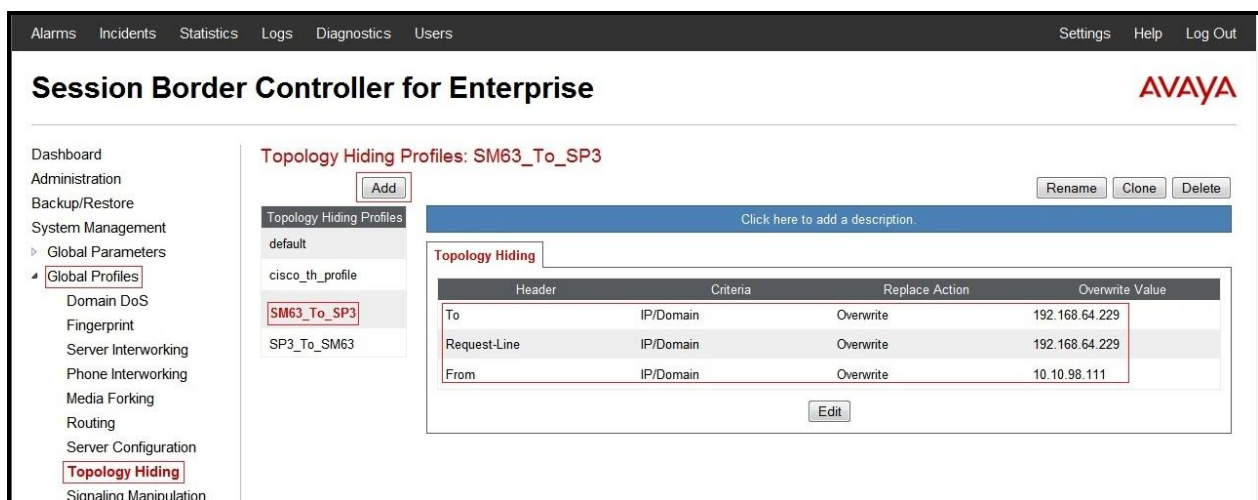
Alarms Incidents Statistics Logs Diagnostics Users Settings Help Log Out

Session Border Controller for Enterprise

AVAYA

Dashboard
Administration
Backup/Restore
System Management
Global Parameters
Global Profiles
Domain DoS
Fingerprint
Server Interworking
Phone Interworking
Media Forking
Routing
Server Configuration
Topology Hiding
Signaling Manipulation

Topology Hiding Profiles: SM63_To_SP3

Add

Rename Clone Delete

Topology Hiding Profiles
default
cisco_th_profile
SM63_To_SP3
SP3_To_SM63

Click here to add a description.

Topology Hiding

| Header | Criteria | Replace Action | Overwrite Value |
|---|---|---|---|
| To | IP/Domain | Overwrite | 192.168.64.229 |
| Request-Line | IP/Domain | Overwrite | 192.168.64.229 |
| From | IP/Domain | Overwrite | 10.10.98.111 |

Edit